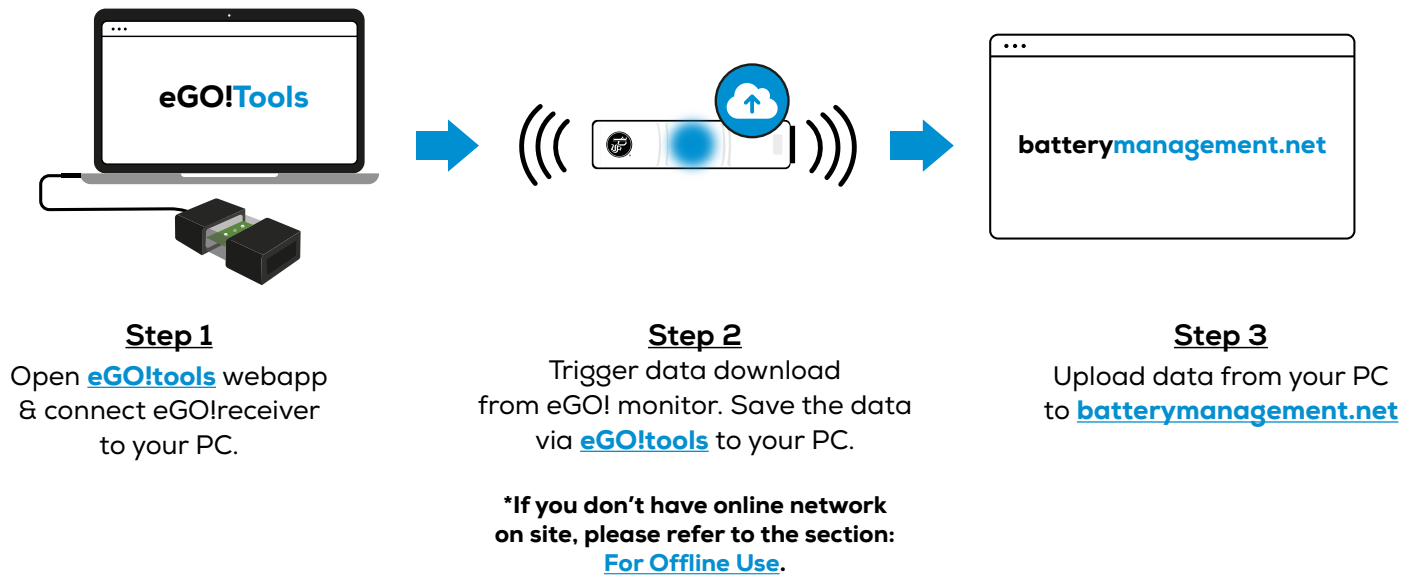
•••

eGO!Tools

•••

batterymanagement.net

Step 1
Open eGO!tools webapp & connect eGO!receiver to your PC.

Step 2
Trigger data download from eGO! monitor. Save the data via eGO!tools to your PC.

*If you don't have online network on site, please refer to the section: For Offline Use.

Step 3
Upload data from your PC to batterymanagement.net